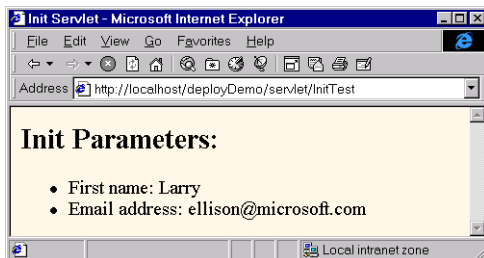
Init Servlet - Microsoft Internet Explorer

File Edit View Go Favorites Help

Address http://localhost/deployDemo/servlet/InitTest

Init Parameters:

- First name: Larry
- Email address: ellison@microsoft.com

Local intranet zone